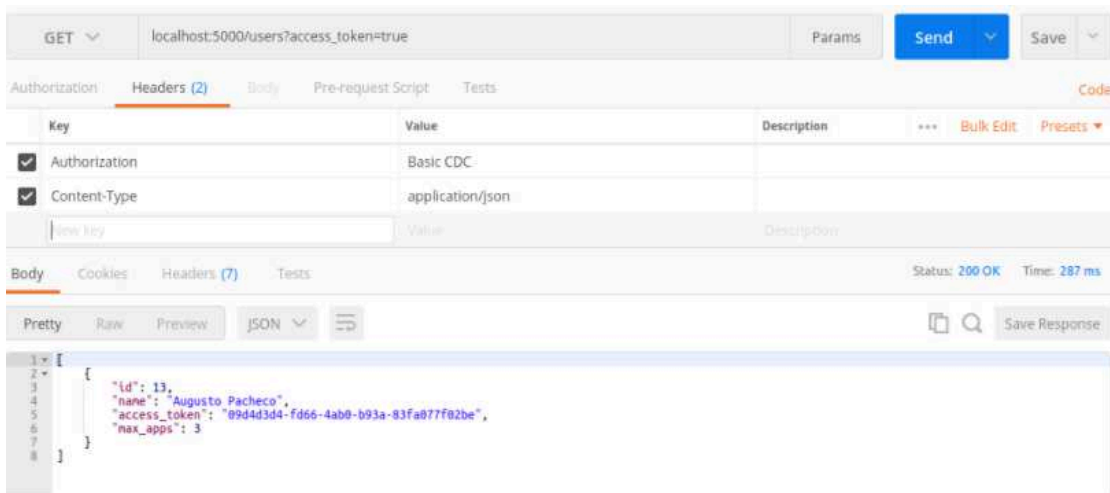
GET localhost:5000/users?access_token=true Params Send Save

Authorization Headers (2) Body Pre-request Script Tests Code

| | Key | Value | Description | ··· Bulk Edit Presets ▾ |
|---|---|---|---|---|
| ✓ | Authorization | Basic CDC | | |
| ✓ | Content-Type | application/json | | |
| | New key | Value | Description | |

Body Cookies Headers (7) Tests Status: 200 OK Time: 287 ms

Pretty Raw Preview JSON Save Response

1 [
2 {
3 "id": 13,
4 "name": "Augusto Pacheco",
5 "access_token": "09d4d3d4-fd66-4ab0-b93a-83fa077f02be",
6 "max_apps": 3
7 }
8 ]